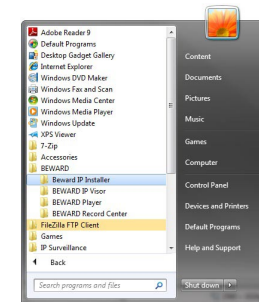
Adobe Reader 9
Default Programs
Desktop Gadget Gallery
Internet Explorer
Windows DVD Maker
Windows Fax and Scan
Windows Media Center
Windows Media Player
Windows Update
XPS Viewer
7-Zip
Accessories
BEWARD
BEWARD IP Installer
BEWARD IP Visor
BEWARD Player
BEWARD Record Center
FileZilla FTP Client
Games
IP Surveillance
Back
Search programs and files

Content
Documents
Pictures
Music
Games
Computer
Control Panel
Devices and Printers
Default Programs
Help and Support
Shut down